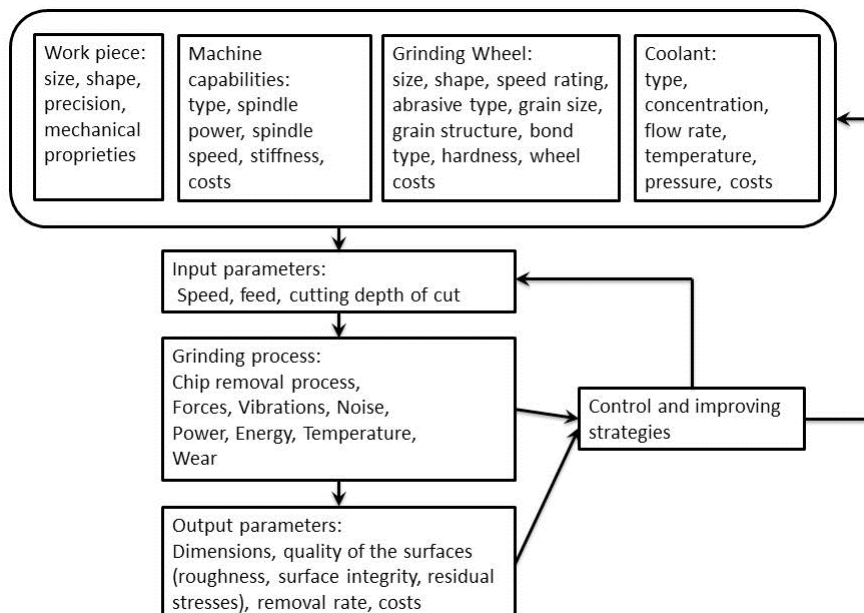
Work piece: size, shape, precision, mechanical proprieties

Machine capabilities: type, spindle power, spindle speed, stiffness, costs

Grinding Wheel: size, shape, speed rating, abrasive type, grain size, grain structure, bond type, hardness, wheel costs

Coolant: type, concentration, flow rate, temperature, pressure, costs

Input parameters: Speed, feed, cutting depth of cut

Grinding process: Chip removal process, Forces, Vibrations, Noise, Power, Energy, Temperature, Wear

Control and improving strategies

Output parameters: Dimensions, quality of the surfaces (roughness, surface integrity, residual stresses), removal rate, costs